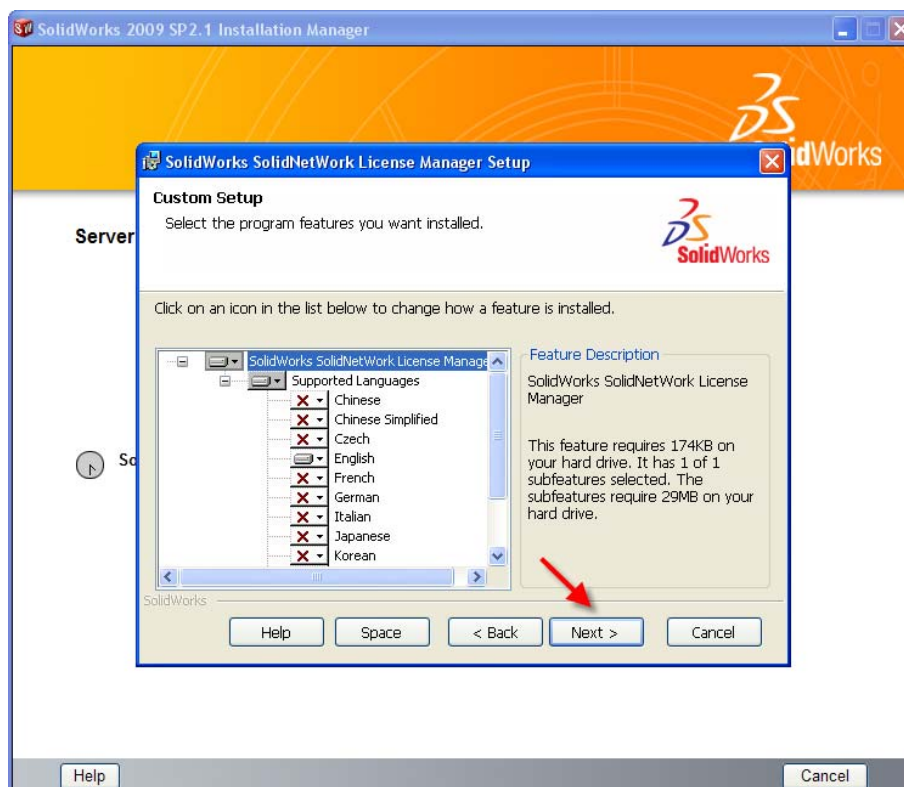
SolidWorks 2009 SP2.1 Installation Manager

SolidWorks

Server

So

SolidWorks SolidNetWork License Manager Setup

Custom Setup

Select the program features you want installed.

SolidWorks

Click on an icon in the list below to change how a feature is installed.

SolidWorks SolidNetWork License Manage

Supported Languages

Chinese

Chinese Simplified

Czech

English

French

German

Italian

Japanese

Korean

Feature Description

SolidWorks SolidNetWork License Manager

This feature requires 174KB on your hard drive. It has 1 of 1 subfeatures selected. The subfeatures require 29MB on your hard drive.

SolidWorks

Help

Space

< Back

Next >

Cancel

Help

Cancel